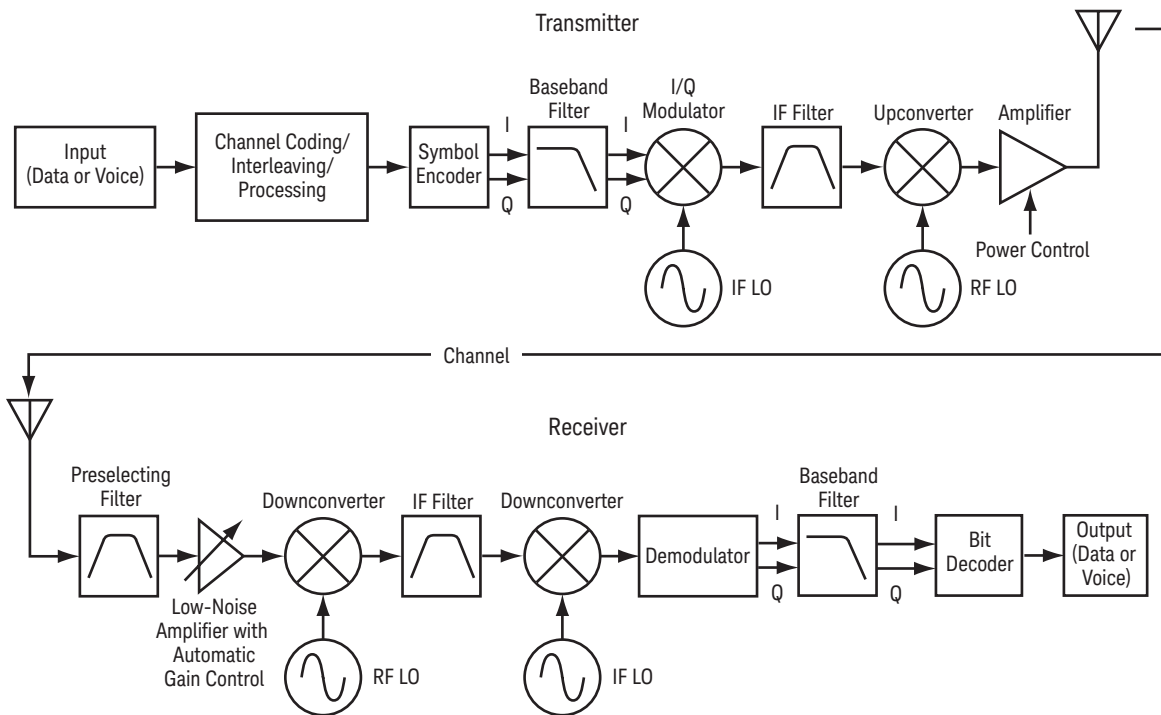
Transmitter

Input (Data or Voice)

Channel Coding/ Interleaving/ Processing

Symbol Encoder

I

Q

Baseband Filter

I

Q

I/Q Modulator

IF LO

IF Filter

Upconverter

RF LO

Amplifier

Power Control

Channel

Receiver

Preselecting Filter

Low-Noise Amplifier with Automatic Gain Control

Downconverter

RF LO

IF Filter

Downconverter

IF LO

Demodulator

I

Q

Baseband Filter

I

Q

Bit Decoder

Output (Data or Voice)